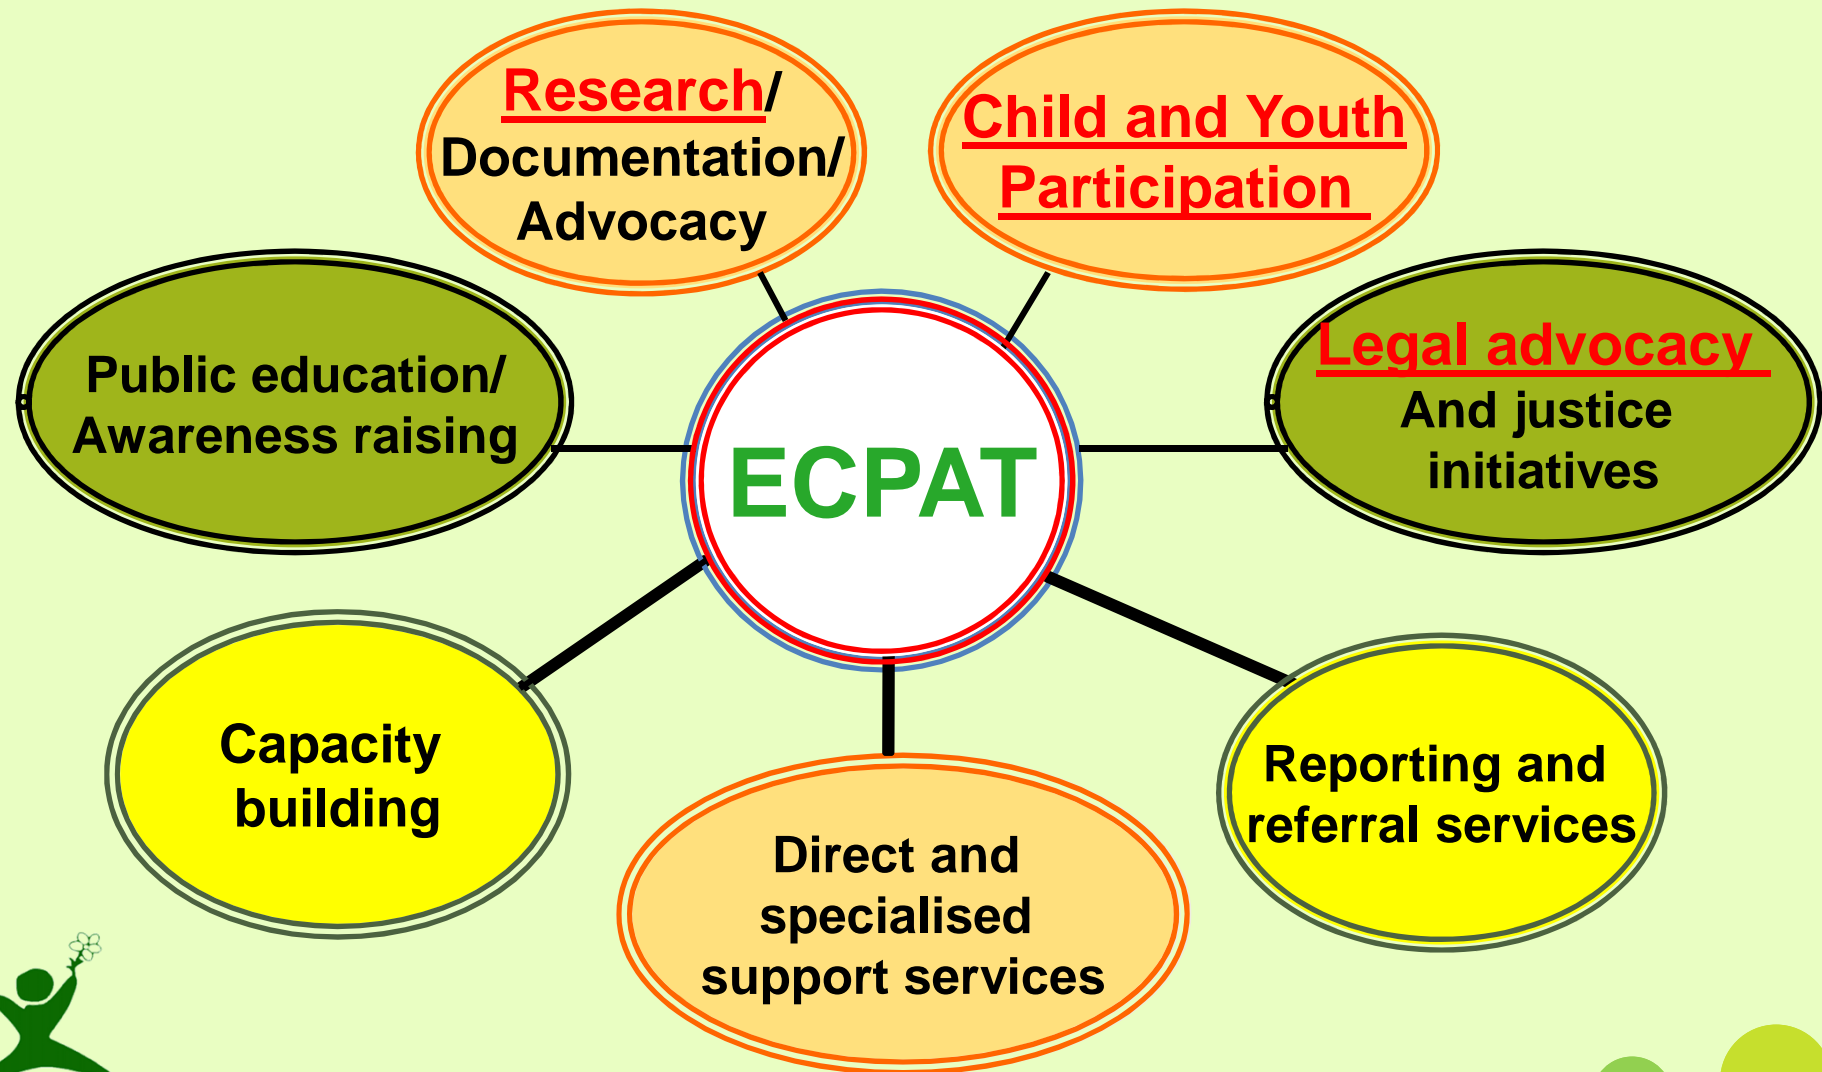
Research/ Documentation/ Advocacy

Child and Youth Participation

Public education/ Awareness raising

ECPAT

Legal advocacy And justice initiatives

Capacity building

Direct and specialised support services

Reporting and referral services